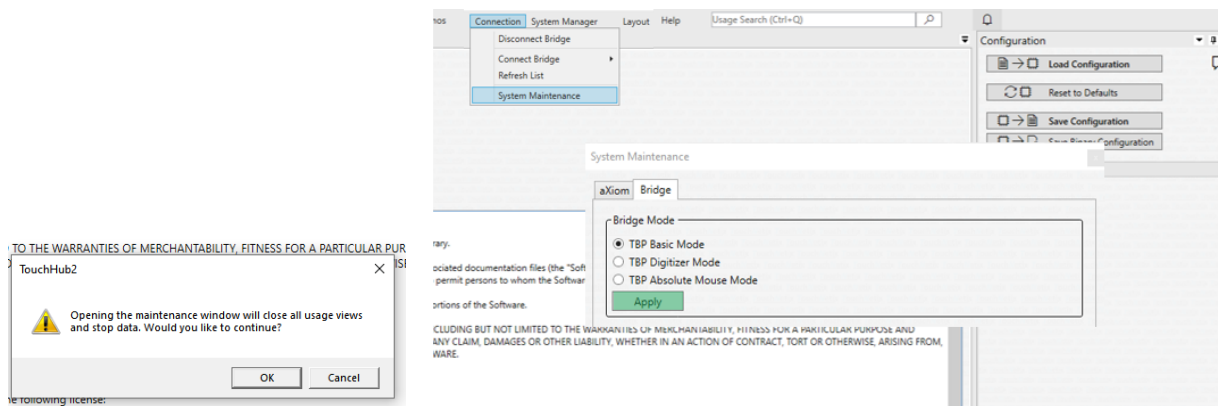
TO THE WARRANTIES OF MERCHANTABILITY, FITNESS FOR A PARTICULAR PUR

TouchHub2

Opening the maintenance window will close all usage views and stop data. Would you like to continue?

OK

Cancel

e following license:

Connection System Manager Layout Help

Usage Search (Ctrl+Q)

Disconnect Bridge

Connect Bridge

Refresh List

System Maintenance

Configuration

Load Configuration

Reset to Defaults

Save Configuration

Save Binary Configuration

System Maintenance

aXiom Bridge

Bridge Mode

TBP Basic Mode

TBP Digitizer Mode

TBP Absolute Mouse Mode

Apply

rary.

ociated documentation files (the "Soft

permit persons to whom the Softwar

ortions of the Software.

CLUDING BUT NOT LIMITED TO THE WARRANTIES OF MERCHANTABILITY, FITNESS FOR A PARTICULAR PURPOSE AND

ANY CLAIM, DAMAGES OR OTHER LIABILITY, WHETHER IN AN ACTION OF CONTRACT, TORT OR OTHERWISE, ARISING FROM,

WARE.